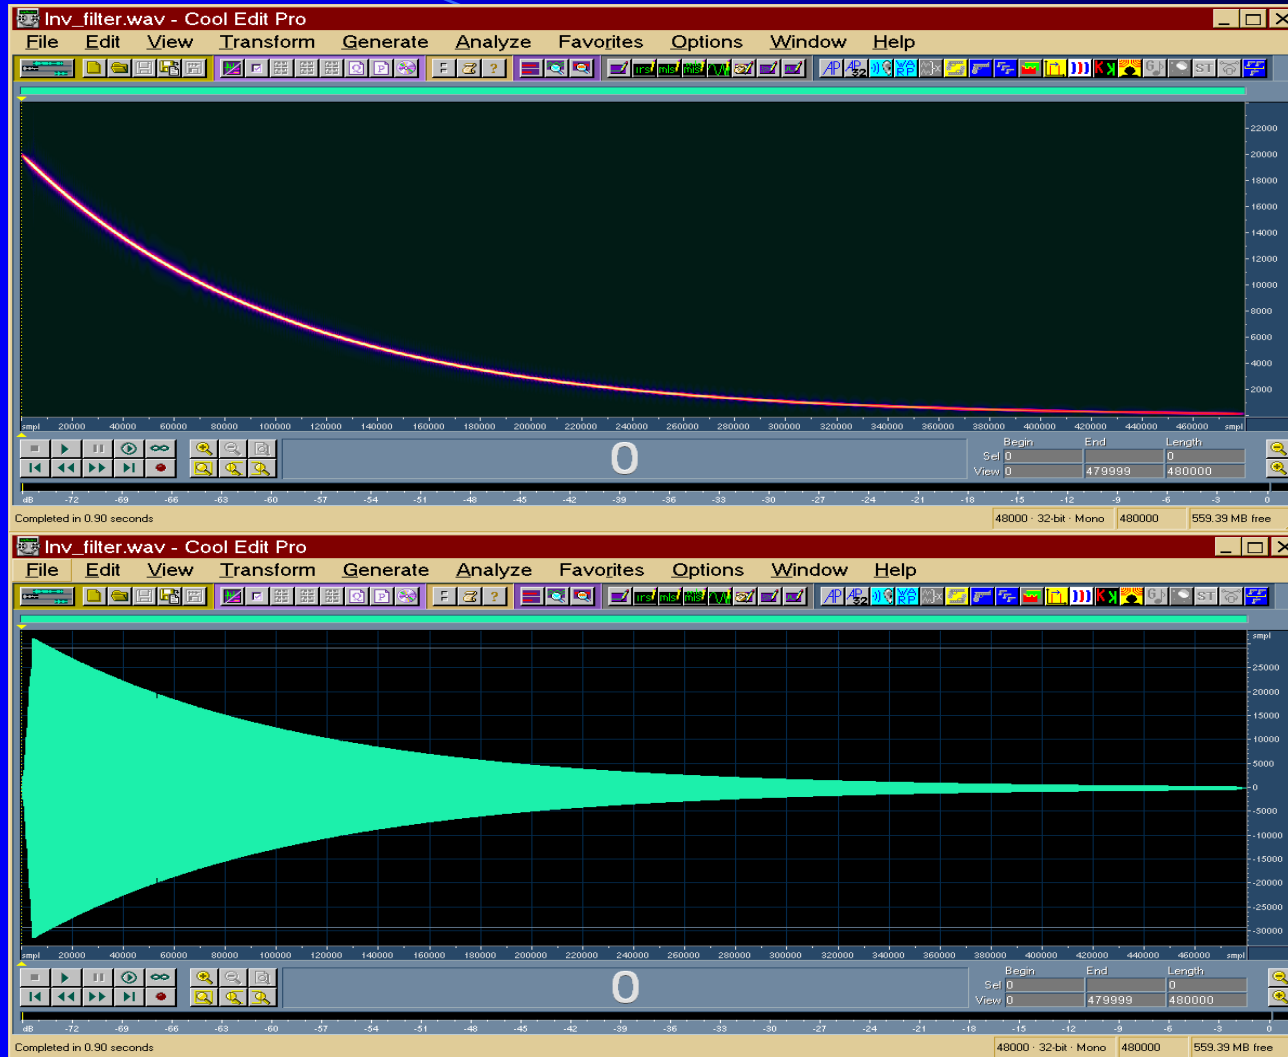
Inv_filter.wav - Cool Edit Pro

File Edit View Transform Generate Analyze Favorites Options Window Help

22000
20000
18000
16000
14000
12000
10000
8000
6000
4000
2000

smpl 20000 40000 60000 80000 100000 120000 140000 160000 180000 200000 220000 240000 260000 280000 300000 320000 340000 360000 380000 400000 420000 440000 460000 smpl

0

| | Begin | End | Length |
|---|---|---|---|
| Sel | 0 | | 0 |
| View | 0 | 479999 | 480000 |

dB -72 -69 -66 -63 -60 -57 -54 -51 -48 -45 -42 -39 -36 -33 -30 -27 -24 -21 -18 -15 -12 -9 -6 -3 0

Completed in 0.90 seconds

48000 · 32-bit · Mono 480000 559.39 MB free

Inv_filter.wav - Cool Edit Pro

File Edit View Transform Generate Analyze Favorites Options Window Help

smpl
25000
20000
15000
10000
5000
0
-5000
-10000
-15000
-20000
-25000
-30000

smpl 20000 40000 60000 80000 100000 120000 140000 160000 180000 200000 220000 240000 260000 280000 300000 320000 340000 360000 380000 400000 420000 440000 460000 smpl

0

| | Begin | End | Length |
|---|---|---|---|
| Sel | 0 | | 0 |
| View | 0 | 479999 | 480000 |

dB -72 -69 -66 -63 -60 -57 -54 -51 -48 -45 -42 -39 -36 -33 -30 -27 -24 -21 -18 -15 -12 -9 -6 -3 0

Completed in 0.90 seconds

48000 · 32-bit · Mono 480000 559.39 MB free